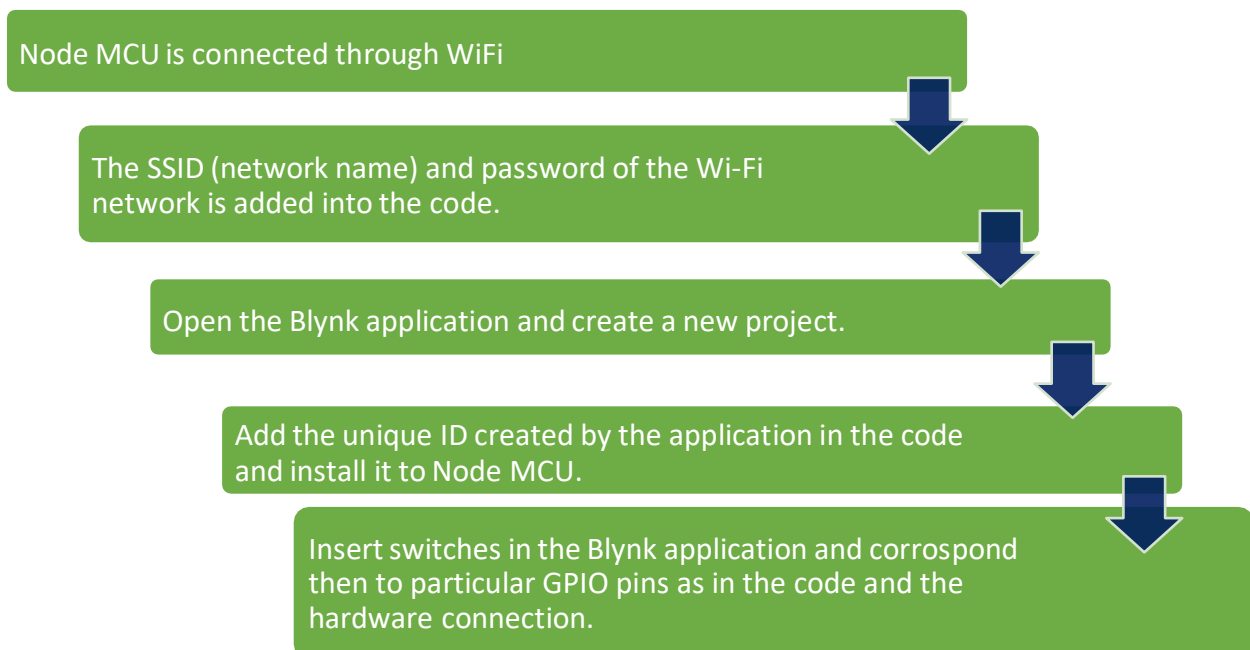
Node MCU is connected through WiFi

The SSID (network name) and password of the Wi-Fi network is added into the code.

Open the Blynk application and create a new project.

Add the unique ID created by the application in the code and install it to Node MCU.

Insert switches in the Blynk application and corrospond then to particular GPIO pins as in the code and the hardware connection.